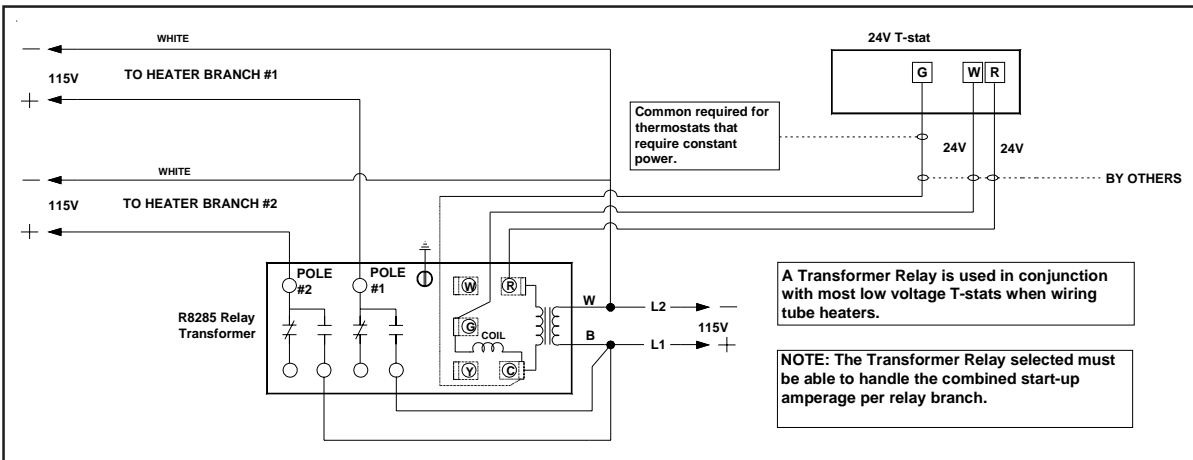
WHITE

—

115V TO HEATER BRANCH #1

+

WHITE

—

115V TO HEATER BRANCH #2

+

24V T-stat

G W R

Common required for thermostats that require constant power.

24V 24V

BY OTHERS

POLE #2

POLE #1

R8285 Relay Transformer

W R G COIL Y C

W

B

L2 —

115V

L1 +

A Transformer Relay is used in conjunction with most low voltage T-stats when wiring tube heaters.

NOTE: The Transformer Relay selected must be able to handle the combined start-up amperage per relay branch.